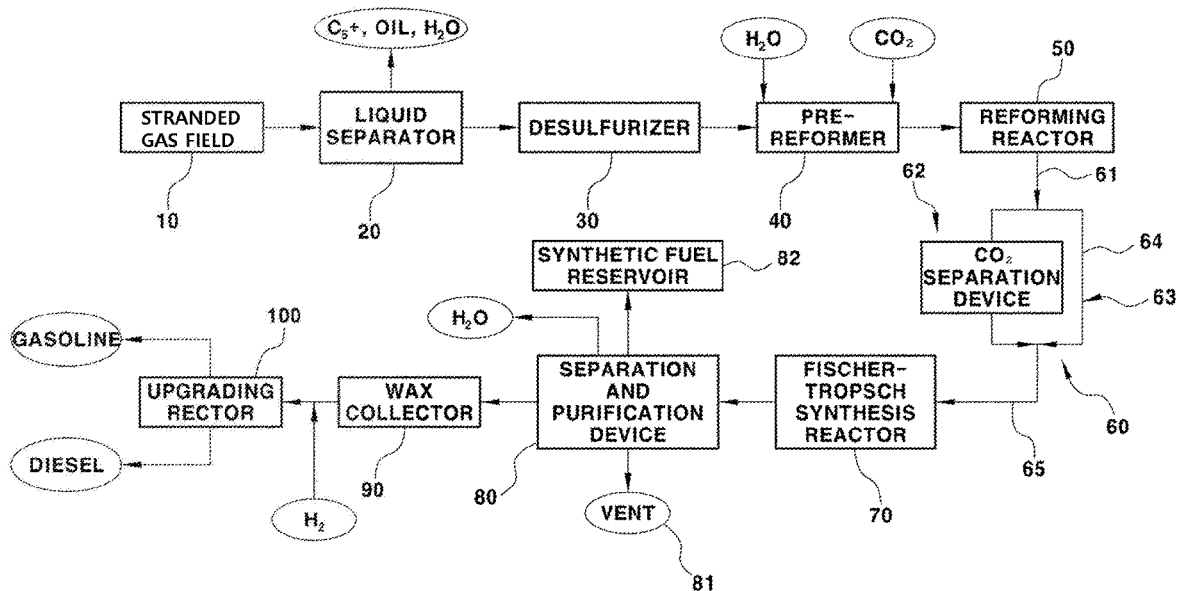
$C_5$+, OIL, $H_2O$

$H_2O$

$CO_2$

50

STRANDED GAS FIELD

LIQUID SEPARATOR

DESULFURIZER

PRE-REFORMER

REFORMING REACTOR

10

20

30

40

62

61

64

SYNTHETIC FUEL RESERVOIR

82

$CO_2$ SEPARATION DEVICE

63

100

$H_2O$

GASOLINE

UPGRADING RECTOR

WAX COLLECTOR

SEPARATION AND PURIFICATION DEVICE

FISCHER-TROPSCH SYNTHESIS REACTOR

60

DIESEL

90

80

65

70

$H_2$

VENT

81